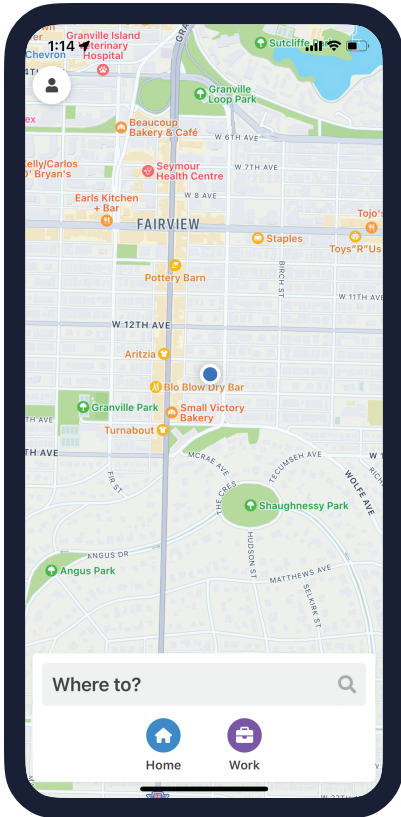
1:14

Granville Island Veterinary Hospital

Chevron

Sutcliffe Park

Granville Loop Park

Beaucoup Bakery & Café

W 6TH AVE

Kelly/Carlos O' Bryan's

Seymour Health Centre

W 7TH AVE

Earls Kitchen + Bar

W 8 AVE

Tojo's

FAIRVIEW

Staples

Toys"R"Us

BIRCH ST

Pottery Barn

W 11TH AVE

W 12TH AVE

Aritzia

Blo Blow Dry Bar

Granville Park

Small Victory Bakery

Turnabout

H AVE

MCRAE AVE

TECUMSEH AVE

WOLFE AVE

FIR ST

THE CRES

Shaughnessy Park

HUDSON ST

ANGUS DR

Angus Park

MATTHEWS AVE

SELKIRK ST

Where to?

Home

Work